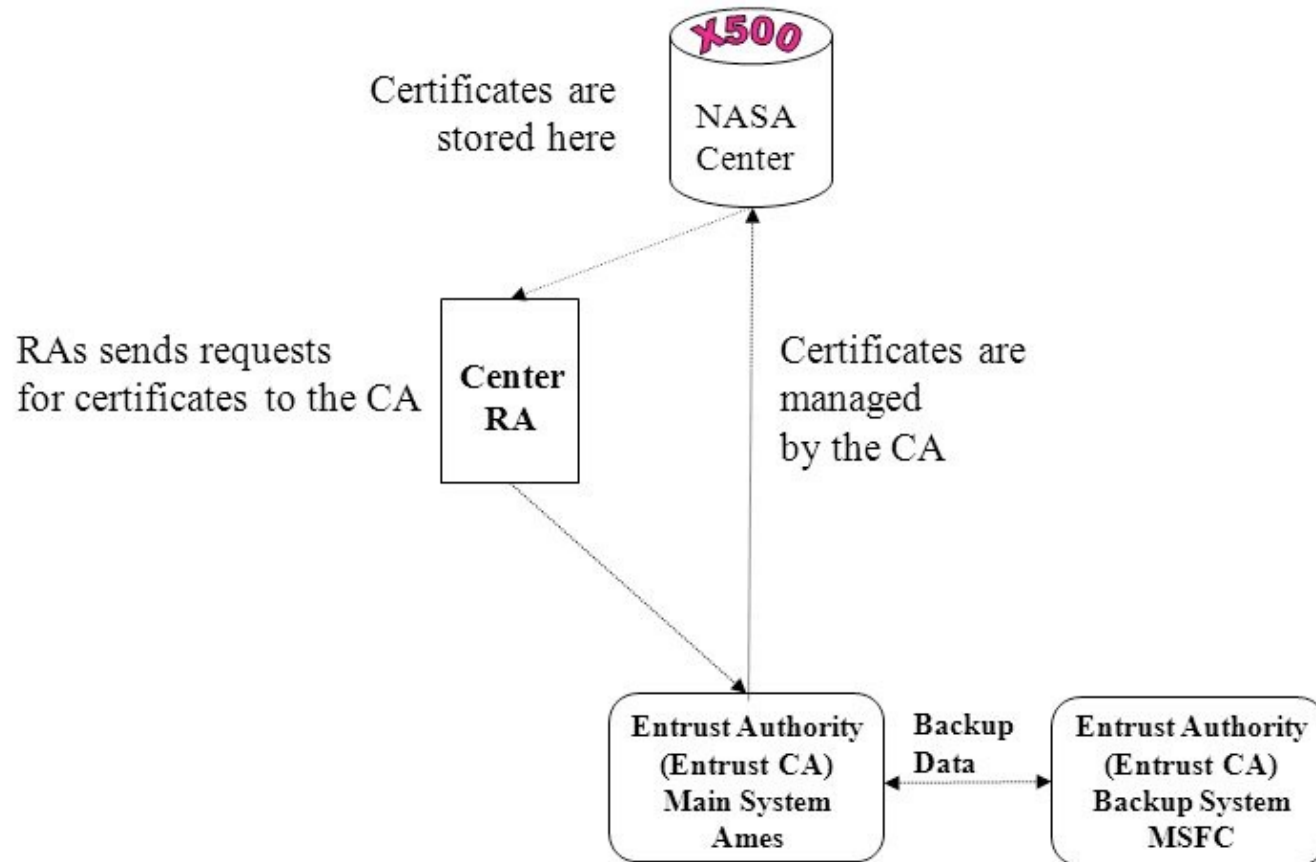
X500

NASA Center

Certificates are stored here

RAs sends requests for certificates to the CA

Center RA

Certificates are managed by the CA

Entrust Authority (Entrust CA) Main System Ames

Backup Data

Entrust Authority (Entrust CA) Backup System MSFC